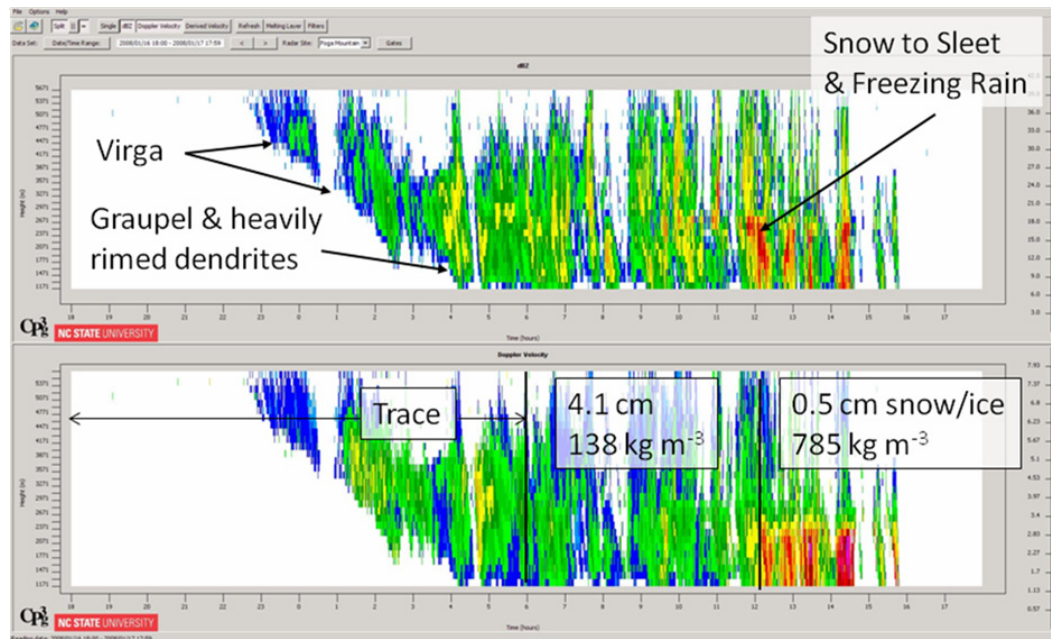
File Options Help

Split | Single | dBZ | Doppler Velocity | Derived Velocity | Refresh | Melting Layer | Filters

Data Set: Date/Time Range: 2008/01/16 18:00 - 2008/01/17 17:59 | < | > | Radar Site: Pogo Mountain | Gates

dBZ

Snow to Sleet
& Freezing Rain

Virga

Graupel & heavily rimed dendrites

Height (m)

Time (hours)

18 19 20 21 22 23 0 1 2 3 4 5 6 7 8 9 10 11 12 13 14 15 16 17

NC STATE UNIVERSITY

Doppler Velocity

Trace

4.1 cm
138 kg m$^{-3}$

0.5 cm snow/ice
785 kg m$^{-3}$

Height (m)

Time (hours)

18 19 20 21 22 23 0 1 2 3 4 5 6 7 8 9 10 11 12 13 14 15 16 17

NC STATE UNIVERSITY